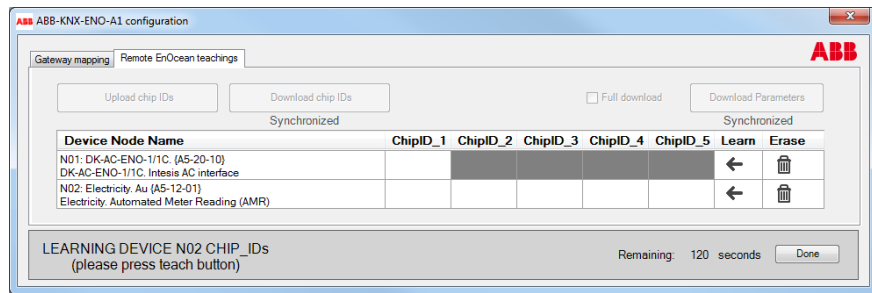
ABB ABB-KNX-ENO-A1 configuration

Gateway mapping | Remote EnOcean teachings

ABB

Upload chip IDs | Download chip IDs | Full download | Download Parameters

Synchronized | Synchronized

| Device Node Name | ChipID_1 | ChipID_2 | ChipID_3 | ChipID_4 | ChipID_5 | Learn | Erase |
|---|---|---|---|---|---|---|---|
| N01: DK-AC-ENO-1/1C. {A5-20-10} DK-AC-ENO-1/1C. Intesis AC interface | | | | | | | |
| N02: Electricity. Au {A5-12-01} Electricity. Automated Meter Reading (AMR) | | | | | | | |

LEARNING DEVICE N02 CHIP_IDs
(please press teach button)

Remaining: 120 seconds | Done